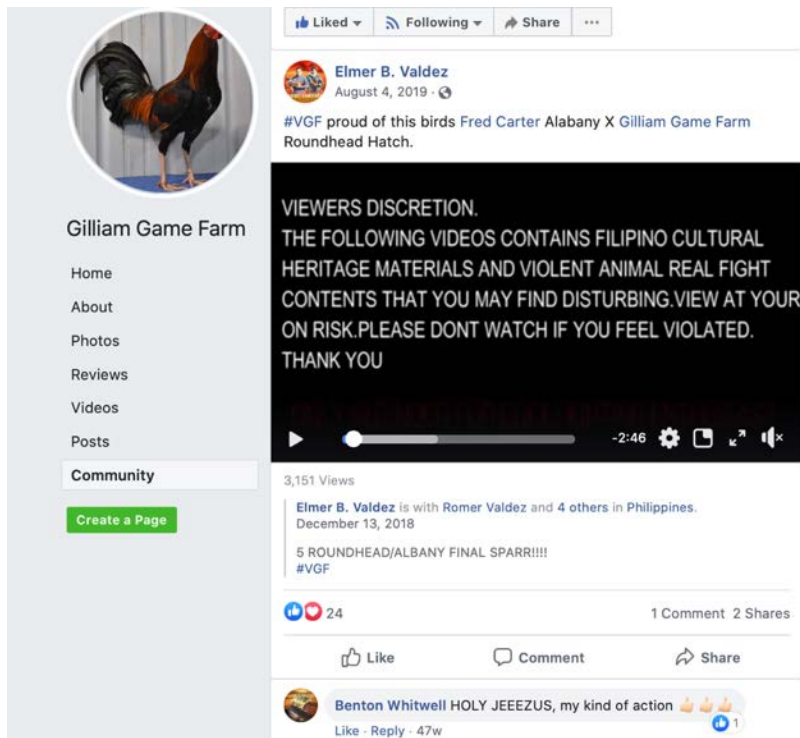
Gilliam Game Farm

Home

About

Photos

Reviews

Videos

Posts

Community

Create a Page

Liked ▾ Following ▾ Share ···

Elmer B. Valdez
August 4, 2019 ·

#VGF proud of this birds Fred Carter Alabany X Gilliam Game Farm Roundhead Hatch.

VIEWERS DISCRETION.
THE FOLLOWING VIDEOS CONTAINS FILIPINO CULTURAL HERITAGE MATERIALS AND VIOLENT ANIMAL REAL FIGHT CONTENTS THAT YOU MAY FIND DISTURBING.VIEW AT YOUR ON RISK.PLEASE DONT WATCH IF YOU FEEL VIOLATED. THANK YOU

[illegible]

-2:46

3,151 Views

Elmer B. Valdez is with Romer Valdez and 4 others in Philippines.
December 13, 2018

5 ROUNDHEAD/ALBANY FINAL SPARR!!!!
#VGF

24

1 Comment 2 Shares

Like Comment Share

Benton Whitwell HOLY JEEEZUS, my kind of action

1

Like · Reply · 47w